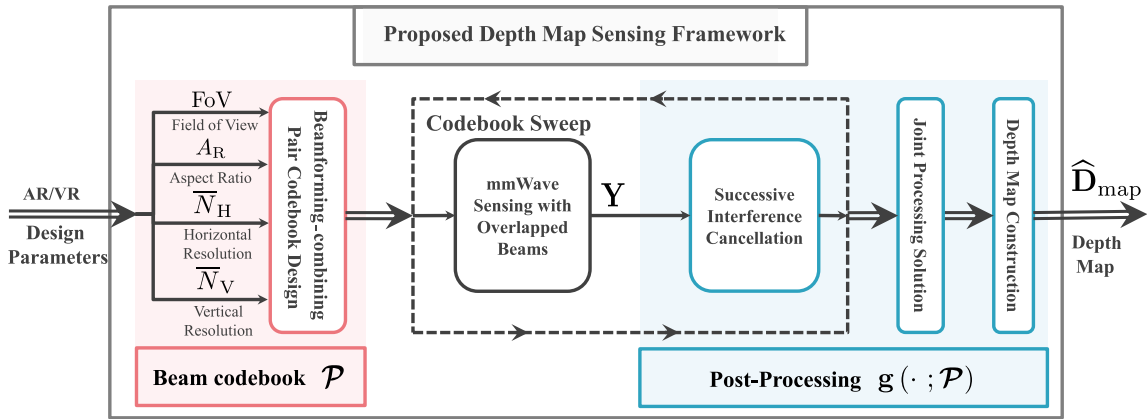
Proposed Depth Map Sensing Framework

AR/VR
Design
Parameters

FoV
Field of View
$A_{\mathrm{R}}$
Aspect Ratio
$\overline{N}_{\mathrm{H}}$
Horizontal Resolution
$\overline{N}_{\mathrm{V}}$
Vertical Resolution

Beamforming-combining Pair Codebook Design

Beam codebook $\mathcal{P}$

Codebook Sweep

mmWave Sensing with Overlapped Beams

$\mathbf{Y}$

Successive Interference Cancellation

Joint Processing Solution

Depth Map Construction

Post-Processing $\mathbf{g}\left(\cdot\,;\mathcal{P}\right)$

$\widehat{\mathbf{D}}_{\mathrm{map}}$
Depth
Map